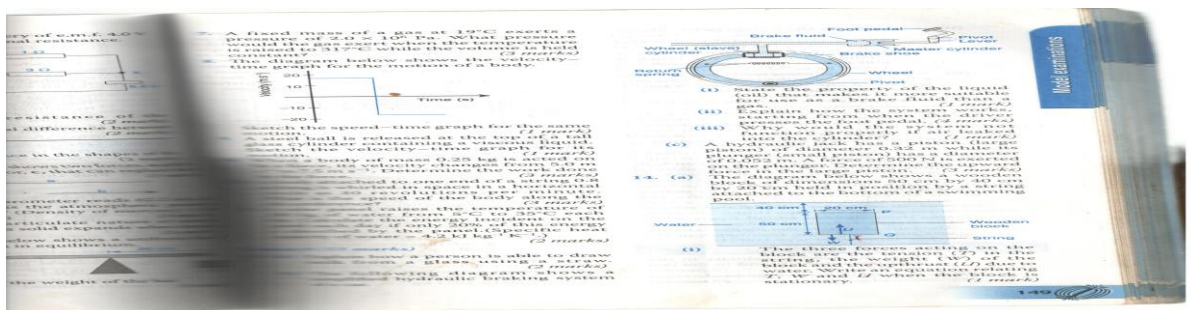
ry of e.m.f. 4.0 V
nal resistance.

1 Ω

3 Ω

resistance of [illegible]
al difference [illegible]

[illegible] in the shapes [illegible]

rometer reads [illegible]
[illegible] (Density of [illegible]

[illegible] below shows a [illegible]
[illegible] in equilibrium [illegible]

the weight of the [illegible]

7. A fixed mass of a gas at 19°C exerts a pressure of $2.0 \times 10^5$ Pa. What pressure would the gas exert when the temperature is raised to 317°C (while the volume is held constant)?

8. The diagram below shows the velocity-time graph for the motion of a body.

Velocity (m s⁻¹)
20
10
0
−10
−20
Time (s)

Sketch the speed—time graph for the same motion. (1 mark)

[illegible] steel ball is released at the top of a tall glass cylinder containing a viscous liquid. Sketch the velocity—time graph of its motion. (1 mark)

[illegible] a body of mass 0.25 kg is acted on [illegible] velocity from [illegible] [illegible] m s⁻¹. Determine the work done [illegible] (2 marks)

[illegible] one end of a string 0.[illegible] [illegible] whirled in space in a horizontal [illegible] revolutions per minute. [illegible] speed of the body along the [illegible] (2 marks)

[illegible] raised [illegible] of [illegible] water from 5°C to 35°C each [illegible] if only 20% of this energy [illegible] (Specific heat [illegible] J kg⁻¹ K⁻¹) (2 marks)

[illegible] marks)

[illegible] how a person is able to draw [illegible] glass using a straw. (2 marks)

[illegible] following diagram shows a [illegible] hydraulic braking system

Foot pedal
Brake fluid
Pivot
Lever
Wheel (slave) cylinder
Master cylinder
Brake shoe
Return spring
Wheel
Pivot

(i) State the property of the liquid (oil) that makes it more suitable for use as a brake fluid than a gas. (1 mark)

(ii) Explain how the system works, starting from when the driver presses the foot pedal. (4 marks)

(iii) Why would the system not function properly if air leaked into the cylinder? (1 mark)

(c) A hydraulic jack has a piston (large piston) of diameter 0.32 m while its plunger (small piston) has a diameter of 0.052 m. A force of 500 N is exerted on the plunger. Determine the force in the large piston. (3 marks)

14. (a) The diagram below shows a wooden block of dimensions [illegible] by 20 cm held in position by a string attached to the bottom of a swimming pool.

40 cm
20 cm
P
Water
50 cm
Wooden block
String
Q

(i) The three forces acting on the block are the tension (T) in the string, the weight (W) of the block and the upthrust (U) due to water. Write an equation relating T, W and U when the block is stationary. (1 mark)

Model examinations

149